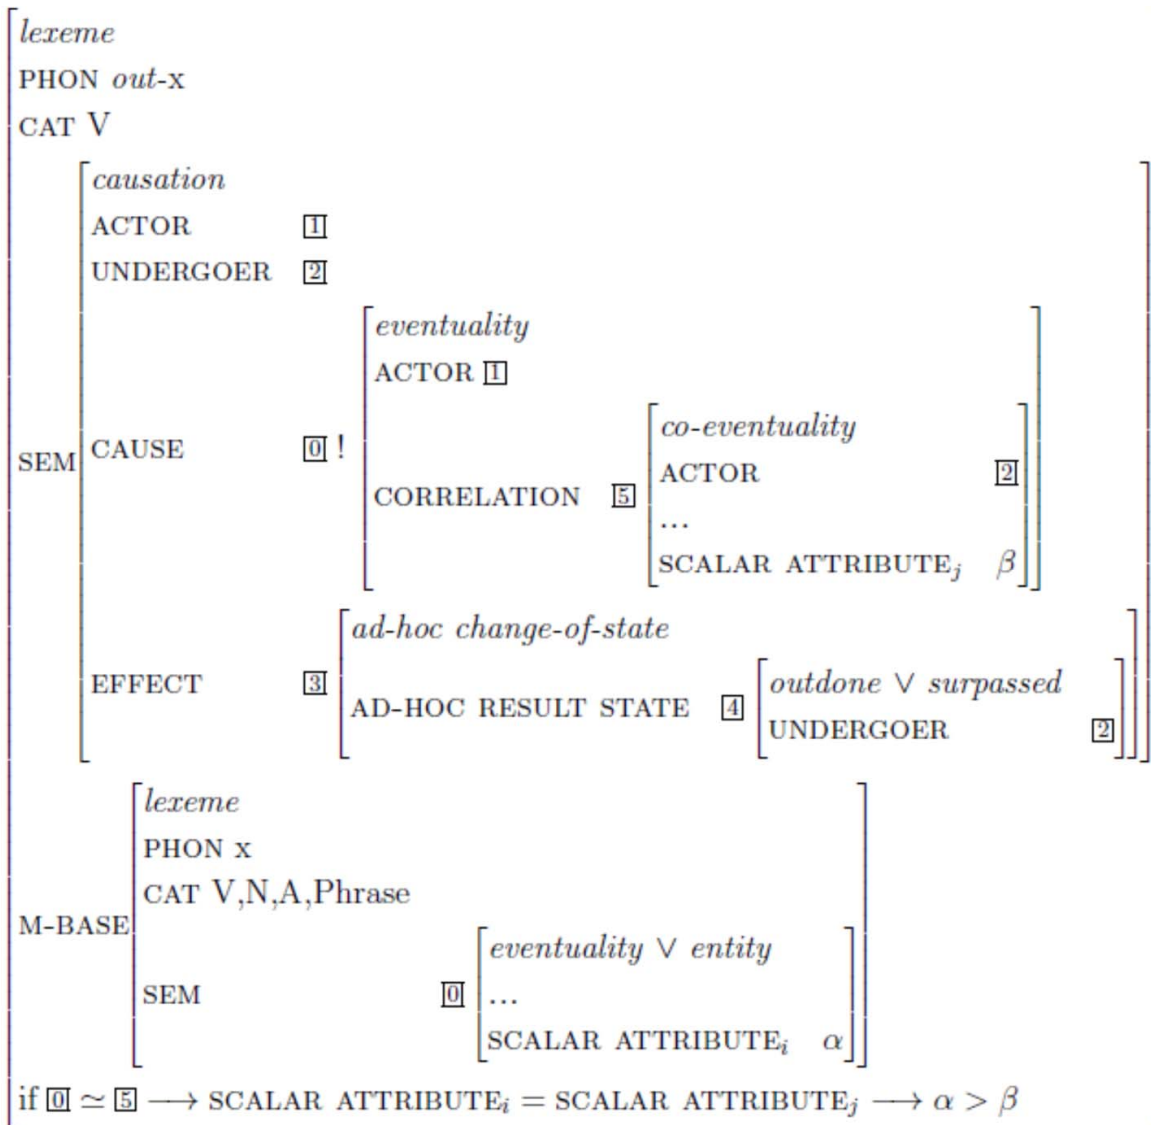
lexeme
PHON out-x
CAT V

SEM
causation
ACTOR $\boxed{1}$
UNDERGOER $\boxed{2}$
CAUSE $\boxed{0}$ !
eventuality
ACTOR $\boxed{1}$
CORRELATION $\boxed{5}$
co-eventuality
ACTOR $\boxed{2}$
...
SCALAR ATTRIBUTE$_j$ $\beta$
EFFECT $\boxed{3}$
ad-hoc change-of-state
AD-HOC RESULT STATE $\boxed{4}$
outdone $\vee$ surpassed
UNDERGOER $\boxed{2}$

M-BASE
lexeme
PHON x
CAT V,N,A,Phrase
SEM $\boxed{0}$
eventuality $\vee$ entity
...
SCALAR ATTRIBUTE$_i$ $\alpha$

if $\boxed{0} \simeq \boxed{5} \longrightarrow$ SCALAR ATTRIBUTE$_i$ = SCALAR ATTRIBUTE$_j$ $\longrightarrow \alpha > \beta$